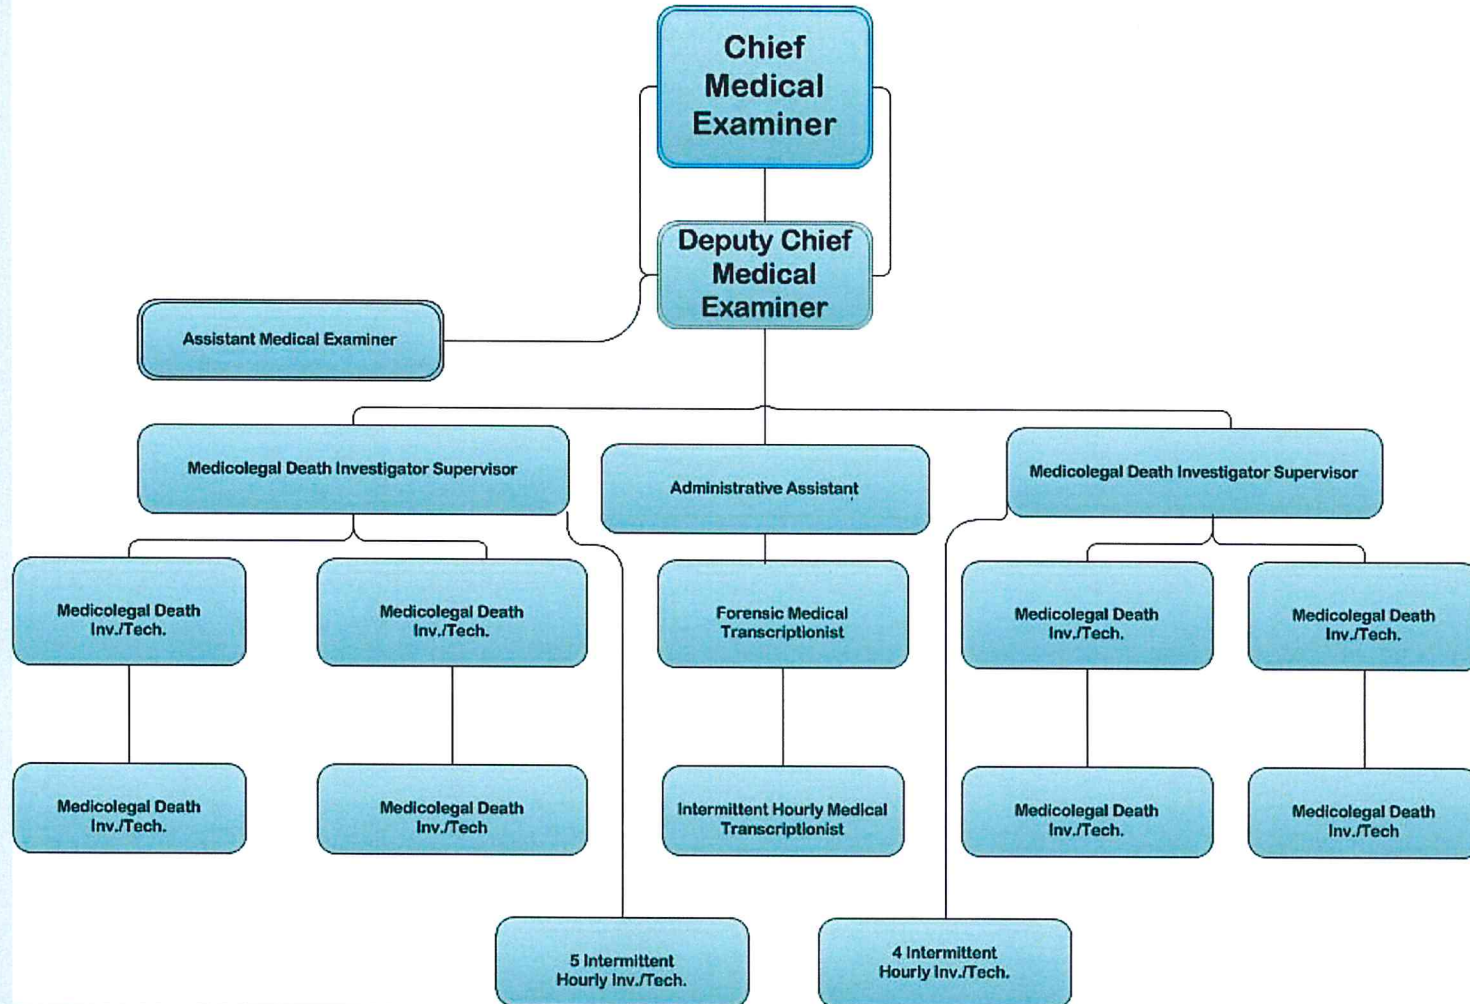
Chief Medical Examiner

Deputy Chief Medical Examiner

Assistant Medical Examiner

Medicolegal Death Investigator Supervisor

Administrative Assistant

Medicolegal Death Investigator Supervisor

Medicolegal Death Inv./Tech.

Medicolegal Death Inv./Tech.

Forensic Medical Transcriptionist

Medicolegal Death Inv./Tech.

Medicolegal Death Inv./Tech.

Medicolegal Death Inv./Tech.

Medicolegal Death Inv./Tech

Intermittent Hourly Medical Transcriptionist

Medicolegal Death Inv./Tech.

Medicolegal Death Inv./Tech

5 Intermittent Hourly Inv./Tech.

4 Intermittent Hourly Inv./Tech.